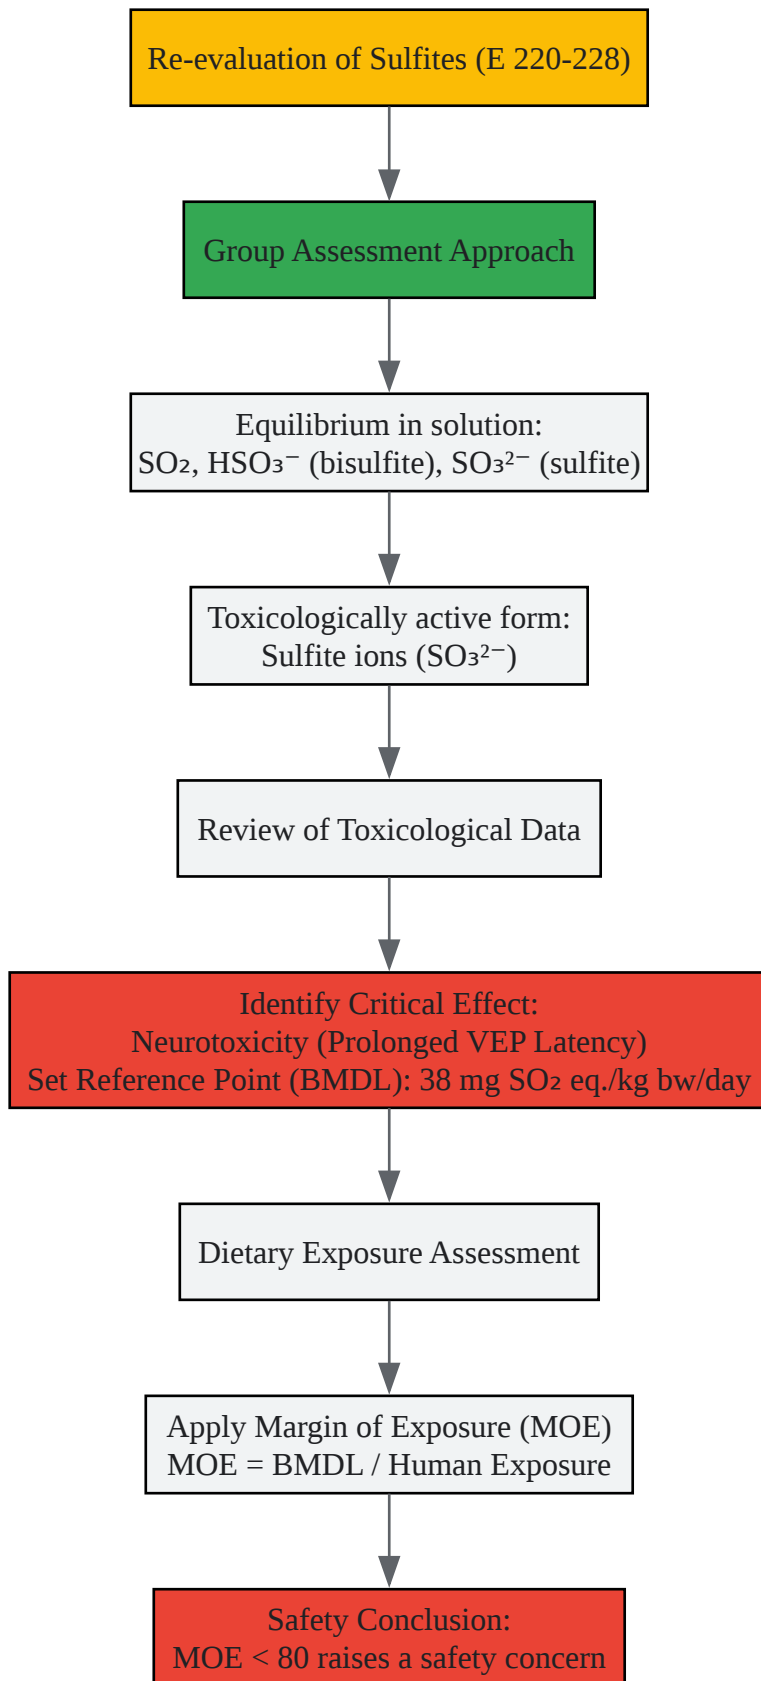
Re-evaluation of Sulfites (E 220-228)

Group Assessment Approach

Equilibrium in solution:
$SO_2$, $HSO_3^-$ (bisulfite), $SO_3^{2-}$ (sulfite)

Toxicologically active form:
Sulfite ions ($SO_3^{2-}$)

Review of Toxicological Data

Identify Critical Effect:
Neurotoxicity (Prolonged VEP Latency)
Set Reference Point (BMDL): 38 mg $SO_2$ eq./kg bw/day

Dietary Exposure Assessment

Apply Margin of Exposure (MOE)
MOE = BMDL / Human Exposure

Safety Conclusion:
MOE < 80 raises a safety concern